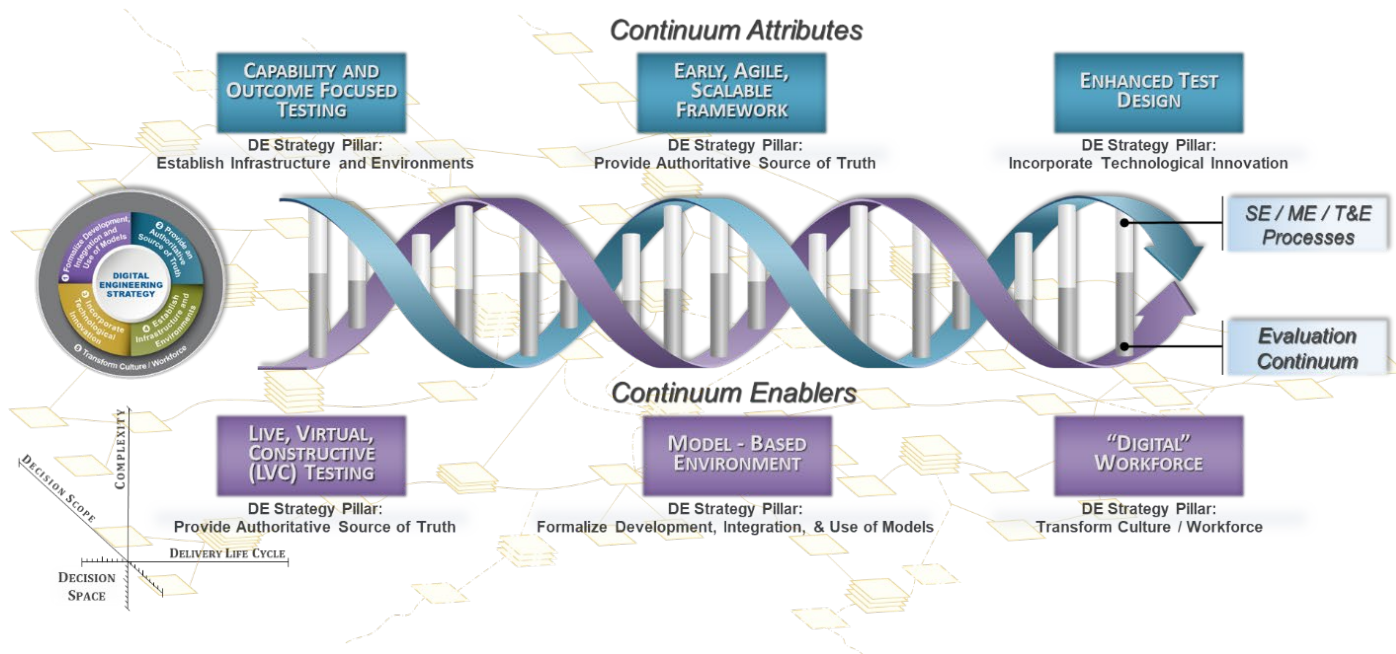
Continuum Attributes

CAPABILITY AND OUTCOME FOCUSED TESTING

DE Strategy Pillar: Establish Infrastructure and Environments

EARLY, AGILE, SCALABLE FRAMEWORK

DE Strategy Pillar: Provide Authoritative Source of Truth

ENHANCED TEST DESIGN

DE Strategy Pillar: Incorporate Technological Innovation

1 Formalize Development, Integration and Use of Models
2 Provide an Authoritative Source of Truth
3 Establish Infrastructure and Environments
4 Incorporate Technological Innovation
5 Transform Culture / Workforce

DIGITAL ENGINEERING STRATEGY

SE / ME / T&E Processes

Evaluation Continuum

Continuum Enablers

LIVE, VIRTUAL, CONSTRUCTIVE (LVC) TESTING

DE Strategy Pillar: Provide Authoritative Source of Truth

MODEL - BASED ENVIRONMENT

DE Strategy Pillar: Formalize Development, Integration, & Use of Models

"DIGITAL" WORKFORCE

DE Strategy Pillar: Transform Culture / Workforce

COMPLEXITY

DECISION SCOPE

DELIVERY LIFE CYCLE

DECISION SPACE